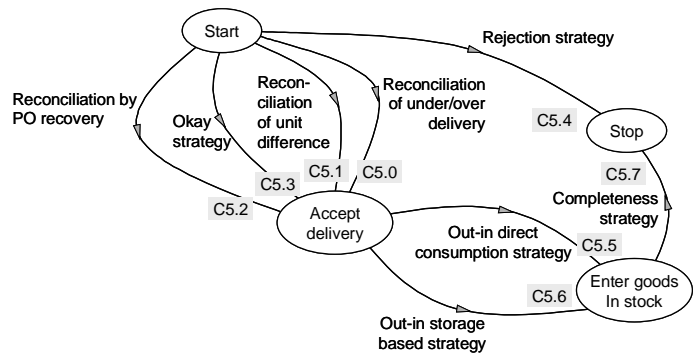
Start

Rejection strategy

Reconciliation by PO recovery

Okay strategy

Reconciliation of unit difference

Reconciliation of under/over delivery

C5.4

Stop

C5.1

C5.0

C5.3

C5.7

C5.2

Accept delivery

Completeness strategy

Out-in direct consumption strategy

C5.5

Enter goods In stock

C5.6

Out-in storage based strategy